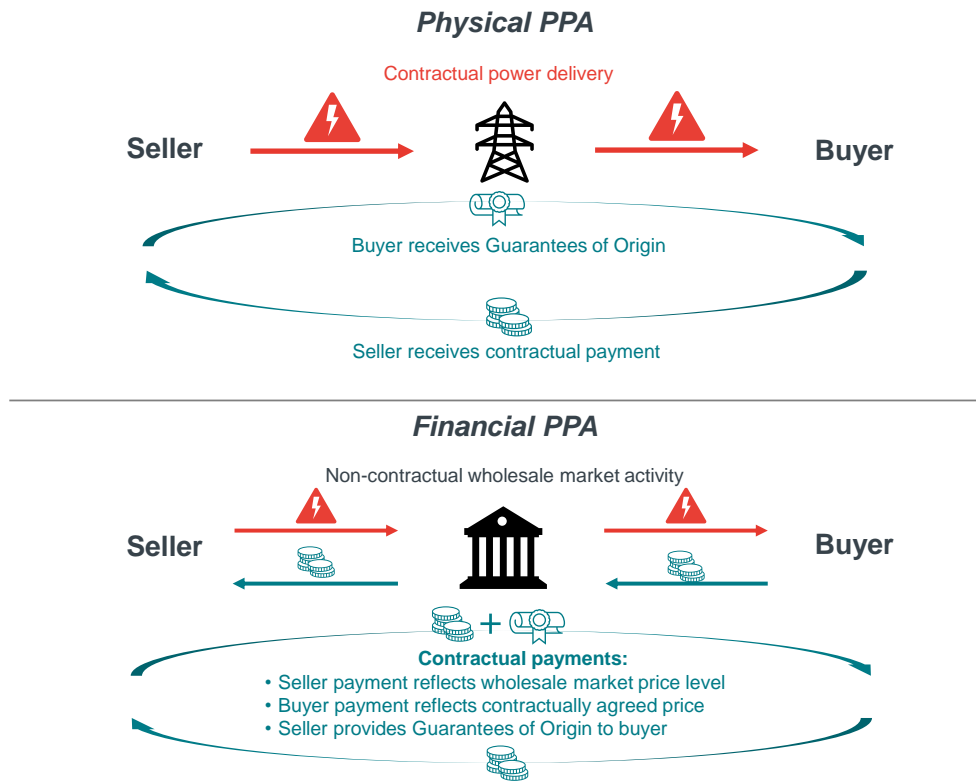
Physical PPA

Contractual power delivery

Seller

Buyer

Buyer receives Guarantees of Origin

Seller receives contractual payment

Financial PPA

Non-contractual wholesale market activity

Seller

Buyer

+

Contractual payments:
• Seller payment reflects wholesale market price level
• Buyer payment reflects contractually agreed price
• Seller provides Guarantees of Origin to buyer